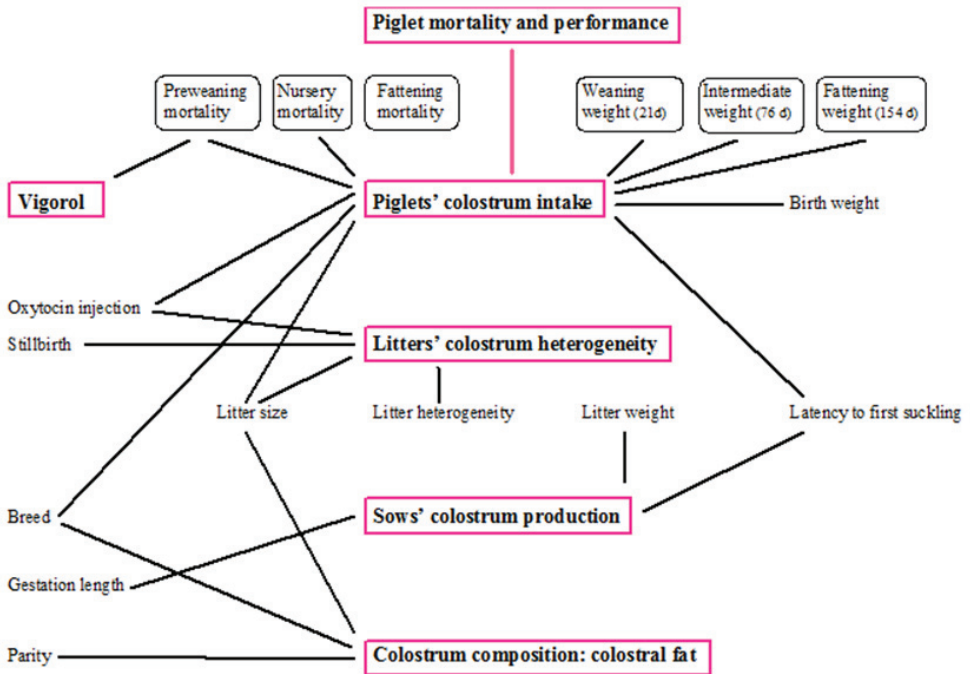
Piglet mortality and performance

Preweaning mortality

Nursery mortality

Fattening mortality

Weaning weight (21d)

Intermediate weight (76 d)

Fattening weight (154 d)

Vigorol

Piglets' colostrum intake

Birth weight

Oxytocin injection

Stillbirth

Litters' colostrum heterogeneity

Litter size

Litter heterogeneity

Litter weight

Latency to first suckling

Breed

Sows' colostrum production

Gestation length

Parity

Colostrum composition: colostral fat